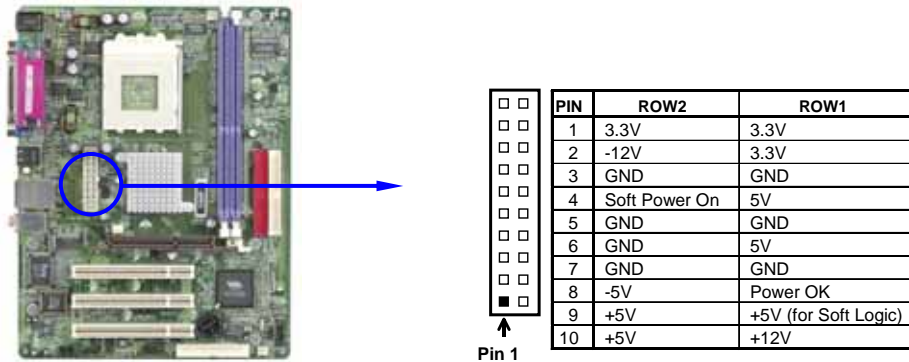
| PIN | ROW2 | ROW1 |
|---|---|---|
| 1 | 3.3V | 3.3V |
| 2 | -12V | 3.3V |
| 3 | GND | GND |
| 4 | Soft Power On | 5V |
| 5 | GND | GND |
| 6 | GND | 5V |
| 7 | GND | GND |
| 8 | -5V | Power OK |
| 9 | +5V | +5V (for Soft Logic) |
| 10 | +5V | +12V |

Pin 1